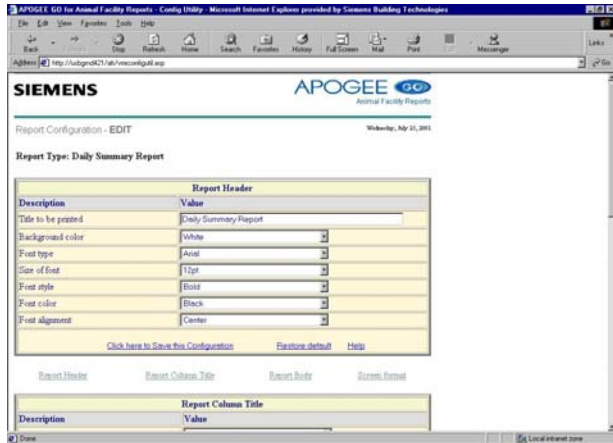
APOGEE GO for Animal Facility Reports - Config Utility - Microsoft Internet Explorer provided by Siemens Building Technologies

File Edit View Favorites Tools Help

Back Forward Stop Refresh Home Search Favorites History Full Screen Mail Print Edit Messenger

Links

Address http://usbgmd421/afr/vreconfigutil.asp

Go

SIEMENS

APOGEE GO

Animal Facility Reports

Report Configuration - EDIT

Wednesday, July 25, 2001

Report Type: Daily Summary Report

| Report Header | |
|---|---|
| Description | Value |
| Title to be printed | Daily Summary Report |
| Background color | White |
| Font type | Arial |
| Size of font | 12pt |
| Font style | Bold |
| Font color | Black |
| Font alignment | Center |

Click here to Save this Configuration Restore default Help

Report Header Report Column Title Report Body Screen Format

| Report Column Title | |
|---|---|
| Description | Value |

Done

Local intranet zone